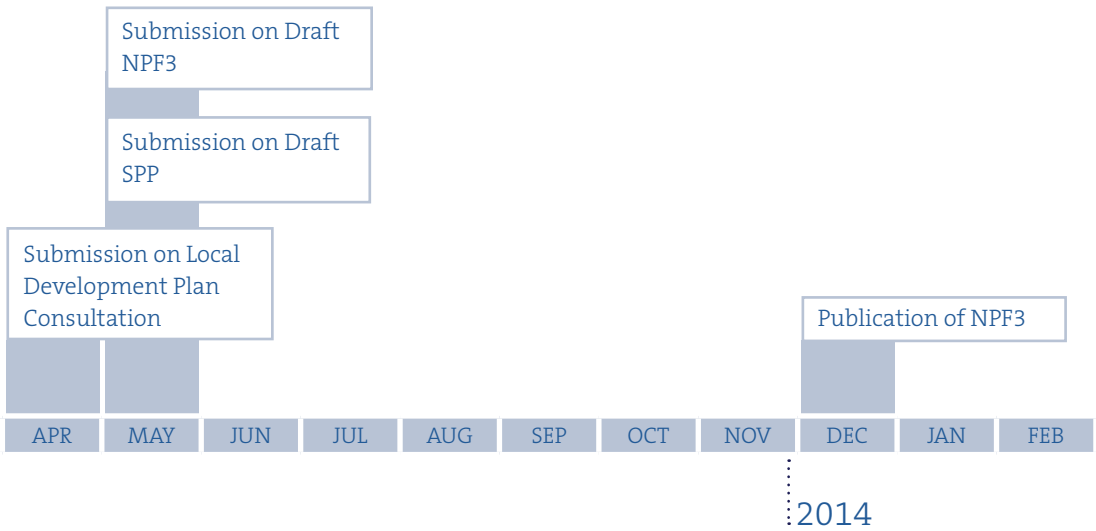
Submission on Draft NPF3

Submission on Draft SPP

Submission on Local Development Plan Consultation

Publication of NPF3

| APR | MAY | JUN | JUL | AUG | SEP | OCT | NOV | DEC | JAN | FEB |
|---|---|---|---|---|---|---|---|---|---|---|

2014